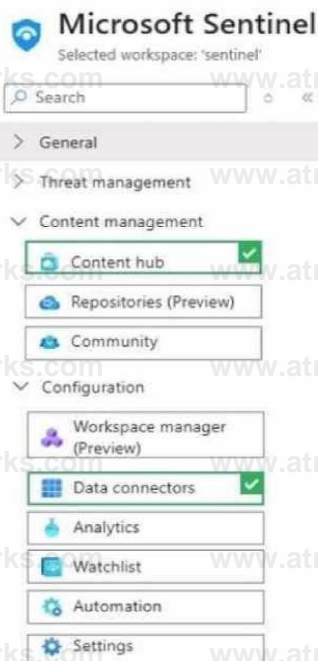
Microsoft Sentinel
Selected workspace: 'sentinel'

Search

General

Threat management

Content management

Content hub

Repositories (Preview)

Community

Configuration

Workspace manager (Preview)

Data connectors

Analytics

Watchlist

Automation

Settings

www.atr ks.com